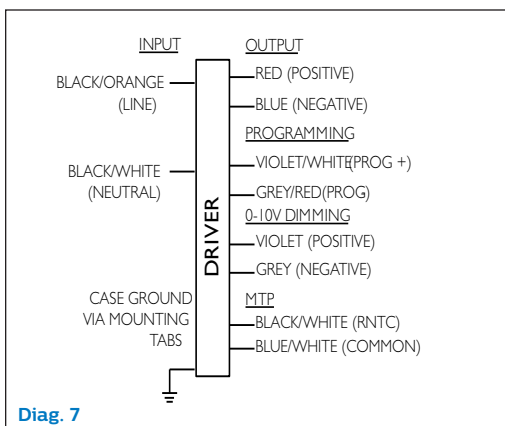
INPUT

BLACK/ORANGE (LINE)

BLACK/WHITE (NEUTRAL)

CASE GROUND VIA MOUNTING TABS

DRIVER

OUTPUT

RED (POSITIVE)

BLUE (NEGATIVE)

PROGRAMMING

VIOLET/WHITE(PROG +)

GREY/RED(PROG)

0-10V DIMMING

VIOLET (POSITIVE)

GREY (NEGATIVE)

MTP

BLACK/WHITE (RNTC)

BLUE/WHITE (COMMON)

Diag. 7